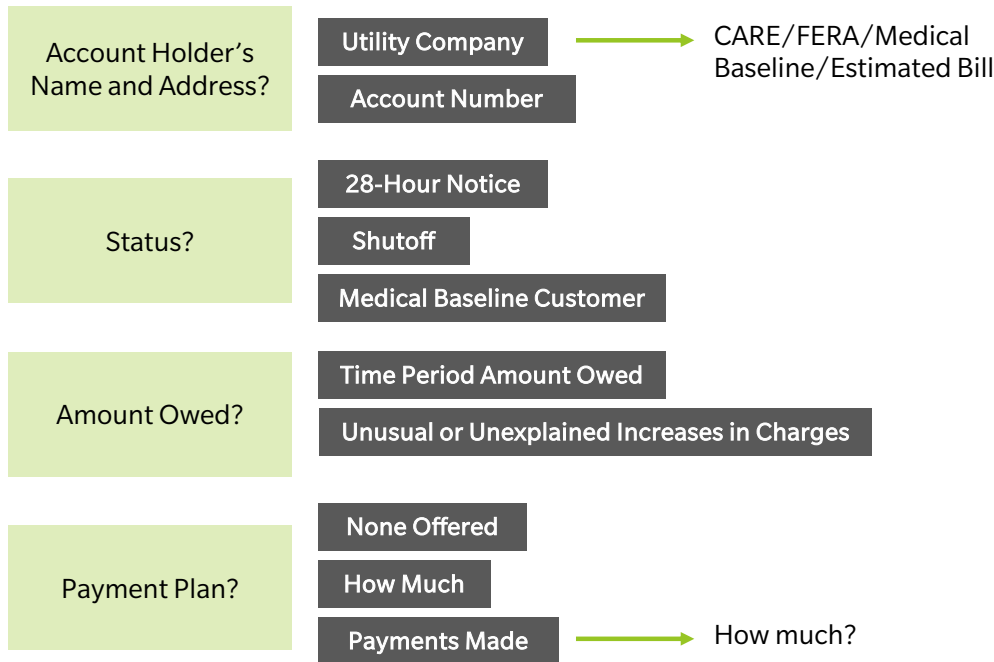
Account Holder’s Name and Address?

Utility Company

CARE/FERA/Medical Baseline/Estimated Bill

Account Number

Status?

28-Hour Notice

Shutoff

Medical Baseline Customer

Amount Owed?

Time Period Amount Owed

Unusual or Unexplained Increases in Charges

Payment Plan?

None Offered

How Much

Payments Made

How much?